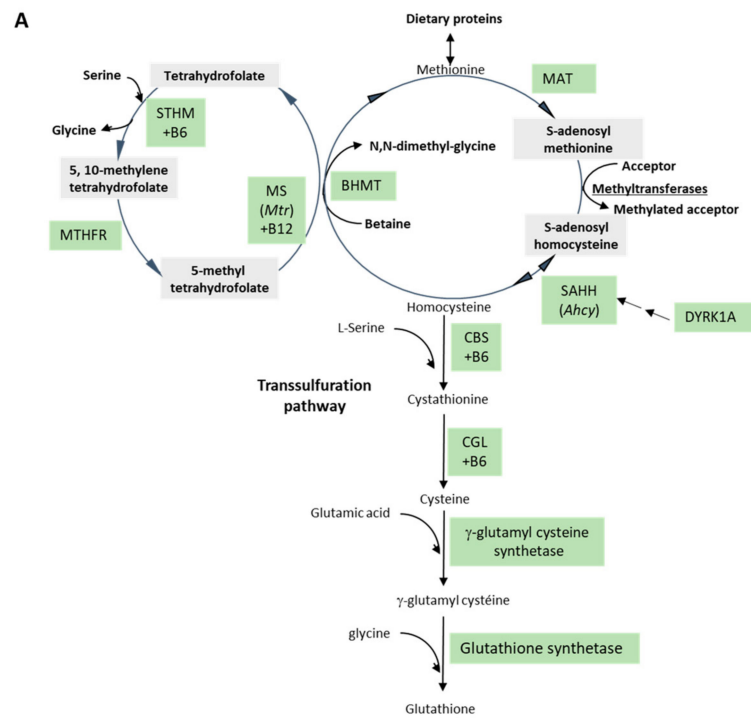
A

Dietary proteins

Methionine

MAT

Serine

Tetrahydrofolate

STHM +B6

Glycine

5, 10-methylene tetrahydrofolate

MTHFR

MS (*Mtr*) +B12

5-methyl tetrahydrofolate

N,N-dimethyl-glycine

BHMT

Betaine

S-adenosyl methionine

Acceptor

Methyltransferases

Methylated acceptor

S-adenosyl homocysteine

Homocysteine

SAHH (*Ahcy*)

DYRK1A

L-Serine

CBS +B6

Transsulfuration pathway

Cystathionine

CGL +B6

Cysteine

Glutamic acid

γ-glutamyl cysteine synthetase

γ-glutamyl cystéine

glycine

Glutathione synthetase

Glutathione